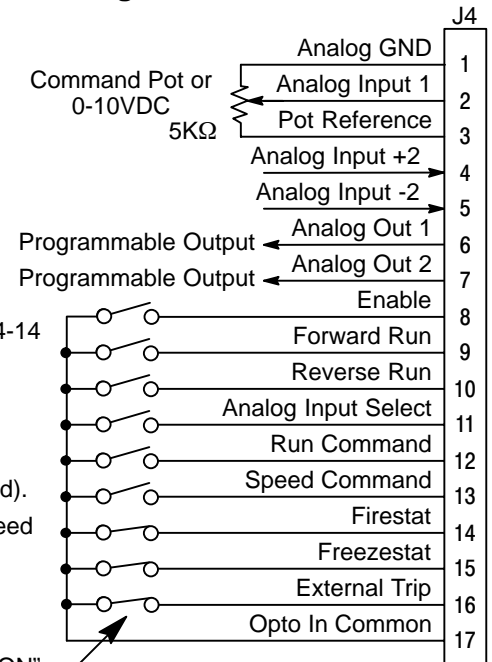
J4

Analog GND 1
Command Pot or 0-10VDC 5KΩ
Analog Input 1 2
Pot Reference 3
Analog Input +2 4
Analog Input -2 5
Programmable Output
Analog Out 1 6
Programmable Output
Analog Out 2 7
Enable 8
4-14
Forward Run 9
Reverse Run 10
Analog Input Select 11
Run Command 12
d).
Speed Command 13
eed
Firestat 14
Freezestat 15
External Trip 16
Opto In Common 17
ON"